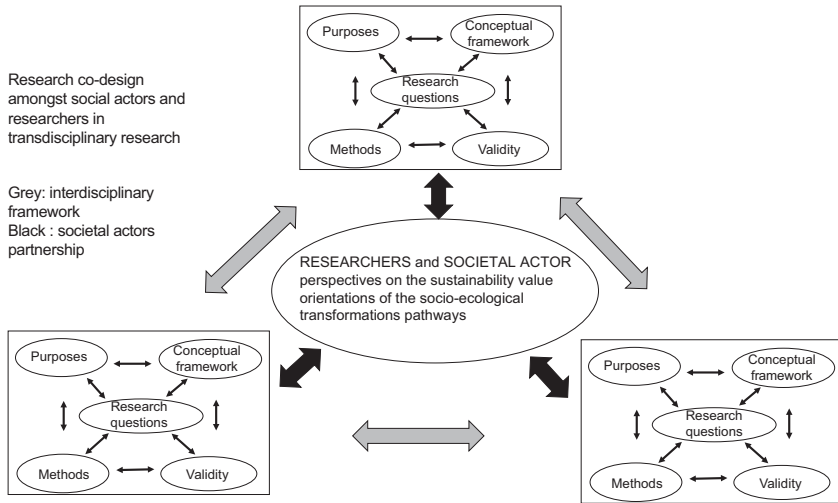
Research co-design amongst social actors and researchers in transdisciplinary research

Grey: interdisciplinary framework
Black : societal actors partnership

Purposes
Conceptual framework
Research questions
Methods
Validity

RESEARCHERS and SOCIETAL ACTOR perspectives on the sustainability value orientations of the socio-ecological transformations pathways

Purposes
Conceptual framework
Research questions
Methods
Validity

Purposes
Conceptual framework
Research questions
Methods
Validity